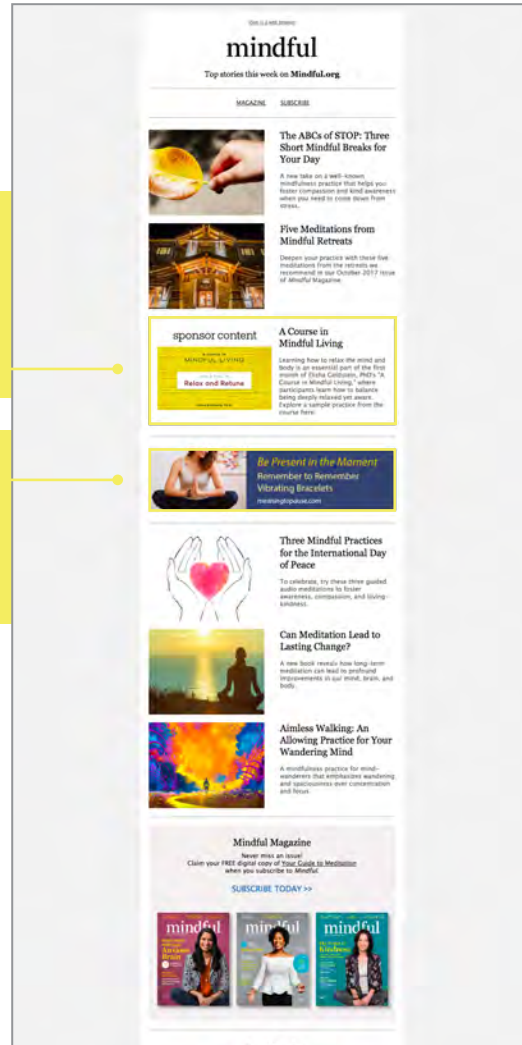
View in a web browser

mindful

Top stories this week on Mindful.org

MAGAZINE SUBSCRIBE

The ABCs of STOP: Three Short Mindful Breaks for Your Day

A new take on a well-known mindfulness practice that helps you foster compassion and kind awareness when you need to come down from stress.

Five Meditations from Mindful Retreats

Deepen your practice with these five meditations from the retreats we recommend in our October 2017 issue of Mindful Magazine.

sponsor content

A COURSE IN MINDFUL LIVING

Relax and Return

A Course in Mindful Living

Learning how to relax the mind and body is an essential part of the first month of Elisha Goldstein, PhD's "A Course in Mindful Living," where participants learn how to balance being deeply relaxed yet aware. Explore a sample practice from the course here.

Be Present in the Moment

Remember to Remember Vibrating Bracelets

mindingtopause.com

Three Mindful Practices for the International Day of Peace

To celebrate, try these three guided audio meditations to foster awareness, compassion, and loving-kindness.

Can Meditation Lead to Lasting Change?

A new book reveals how long-term meditation can lead to profound improvements in our mind, brain, and body.

Aimless Walking: An Allowing Practice for Your Wandering Mind

A mindfulness practice for mind-wanderers that emphasizes wandering and spaciousness over concentration and focus.

Mindful Magazine

Never miss an issue!
Claim your FREE digital copy of Your Guide to Meditation when you subscribe to Mindful.

SUBSCRIBE TODAY >>

mindful

mindful

mindful